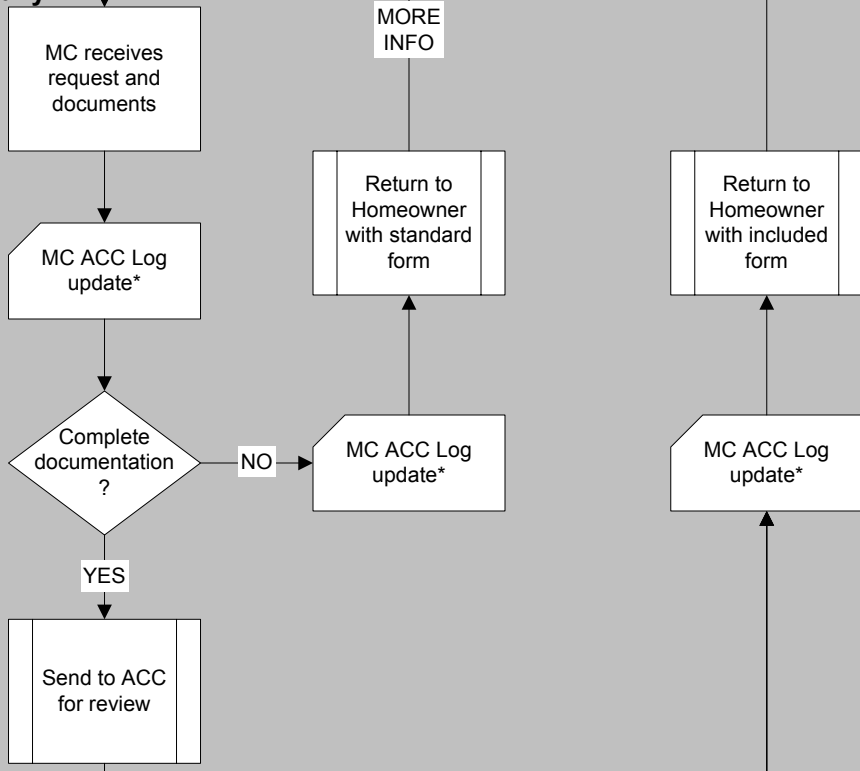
MORE INFO

MC receives request and documents

MC ACC Log update*

Complete documentation ?

NO

YES

Send to ACC for review

MC ACC Log update*

Return to Homeowner with standard form

Return to Homeowner with included form

MC ACC Log update*